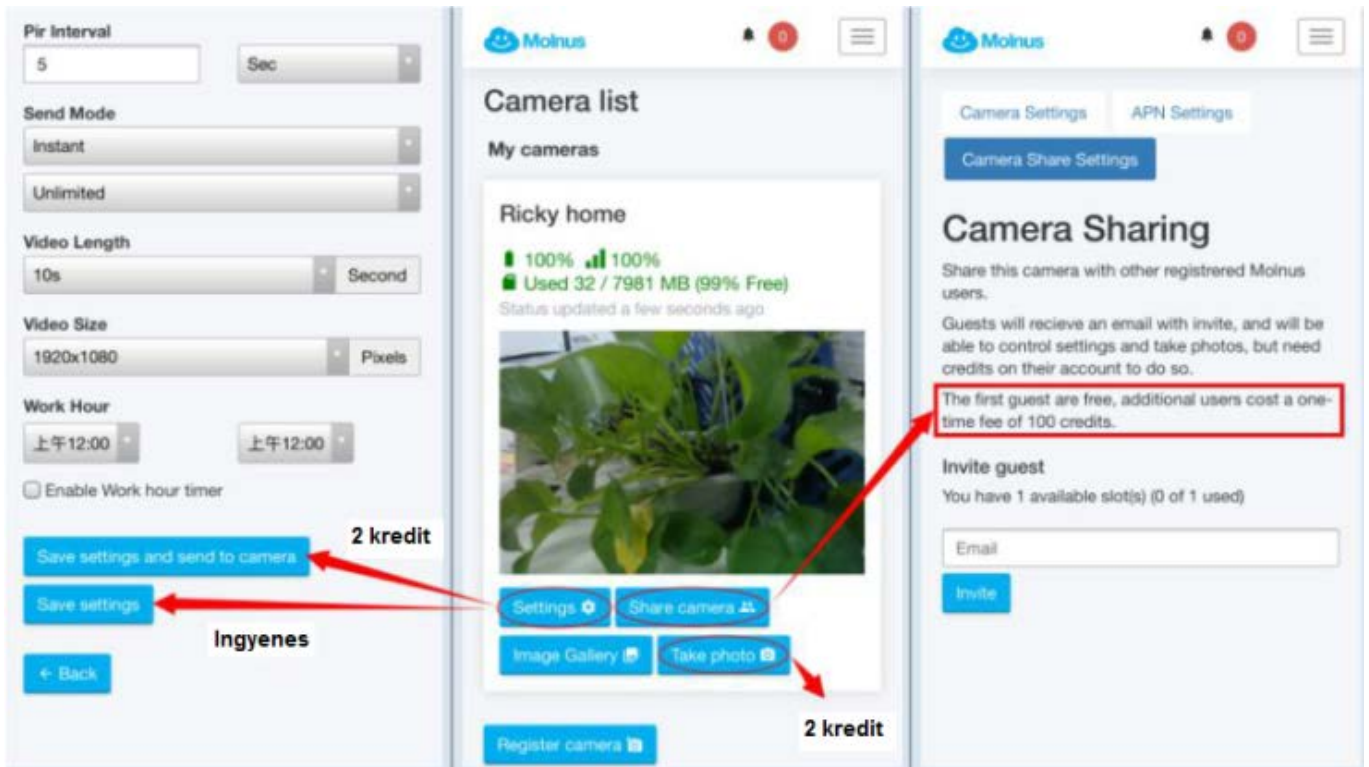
Pir Interval
5
Sec

Send Mode
Instant
Unlimited

Video Length
10s
Second

Video Size
1920x1080
Pixels

Work Hour
上午12:00
上午12:00
Enable Work hour timer

Save settings and send to camera
2 kredit
Save settings
Ingyenes
← Back

Molnus
0

Camera list
My cameras

Ricky home
100% 100%
Used 32 / 7981 MB (99% Free)
Status updated a few seconds ago

Settings
Share camera
Image Gallery
Take photo
2 kredit
Register camera

Molnus
0

Camera Settings
APN Settings
Camera Share Settings

Camera Sharing
Share this camera with other registrered Molnus users.

Guests will recieve an email with invite, and will be able to control settings and take photos, but need credits on their account to do so.

The first guest are free, additional users cost a one-time fee of 100 credits.

Invite guest
You have 1 available slot(s) (0 of 1 used)

Email
Invite